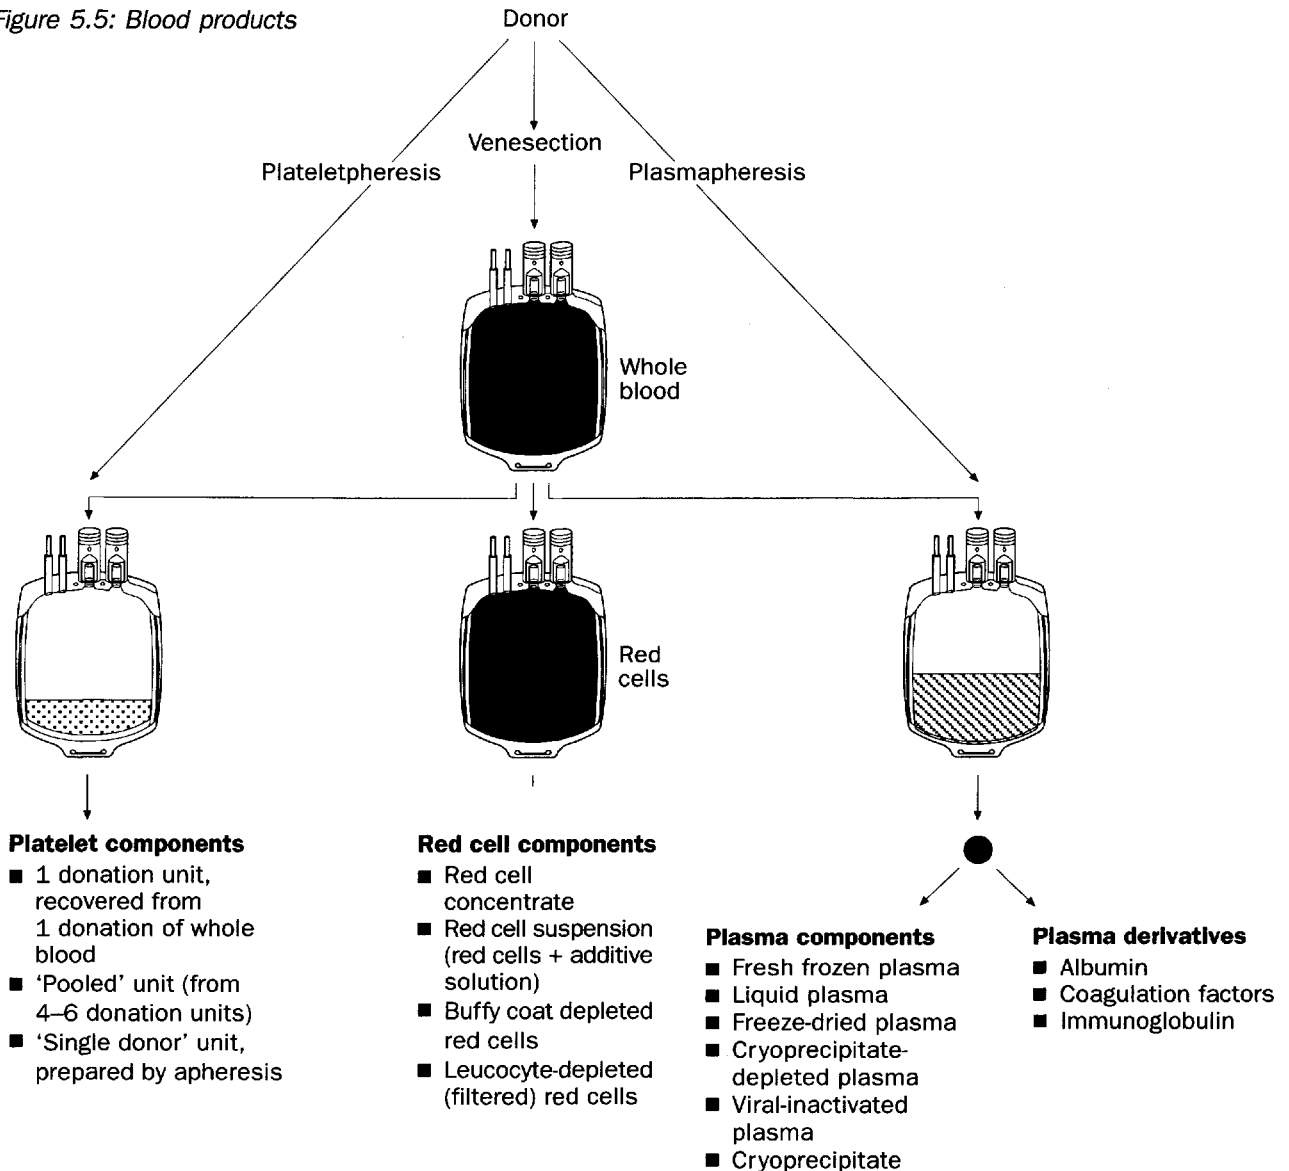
Figure 5.5: Blood products

Donor

Plateletpheresis

Venesection

Plasmapheresis

Whole blood

Red cells

**Platelet components**
■ 1 donation unit, recovered from 1 donation of whole blood
■ 'Pooled' unit (from 4–6 donation units)
■ 'Single donor' unit, prepared by apheresis

**Red cell components**
■ Red cell concentrate
■ Red cell suspension (red cells + additive solution)
■ Buffy coat depleted red cells
■ Leucocyte-depleted (filtered) red cells

**Plasma components**
■ Fresh frozen plasma
■ Liquid plasma
■ Freeze-dried plasma
■ Cryoprecipitate-depleted plasma
■ Viral-inactivated plasma
■ Cryoprecipitate

**Plasma derivatives**
■ Albumin
■ Coagulation factors
■ Immunoglobulin